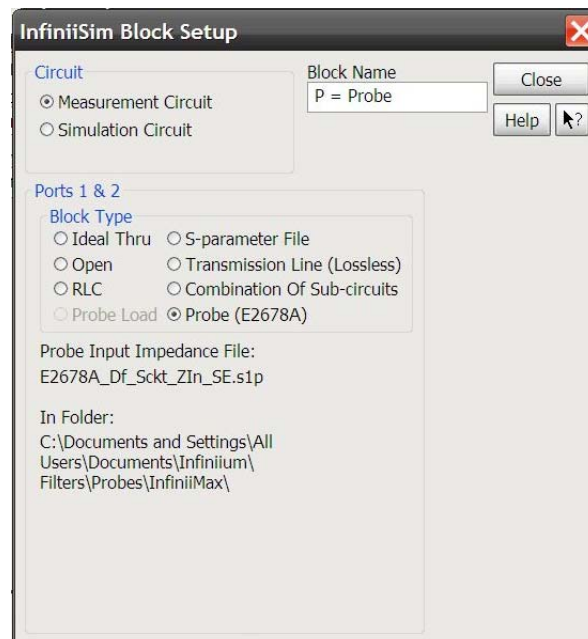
InfiniiSim Block Setup

Circuit
⊙ Measurement Circuit
○ Simulation Circuit

Block Name
P = Probe

Close

Help

Ports 1 & 2
Block Type
○ Ideal Thru ○ S-parameter File
○ Open ○ Transmission Line (Lossless)
○ RLC ○ Combination Of Sub-circuits
○ Probe Load ⊙ Probe (E2678A)

Probe Input Impedance File:
E2678A_Df_Sckt_ZIn_SE.s1p

In Folder:
C:\Documents and Settings\All Users\Documents\Infiniium\Filters\Probes\InfiniiMax\